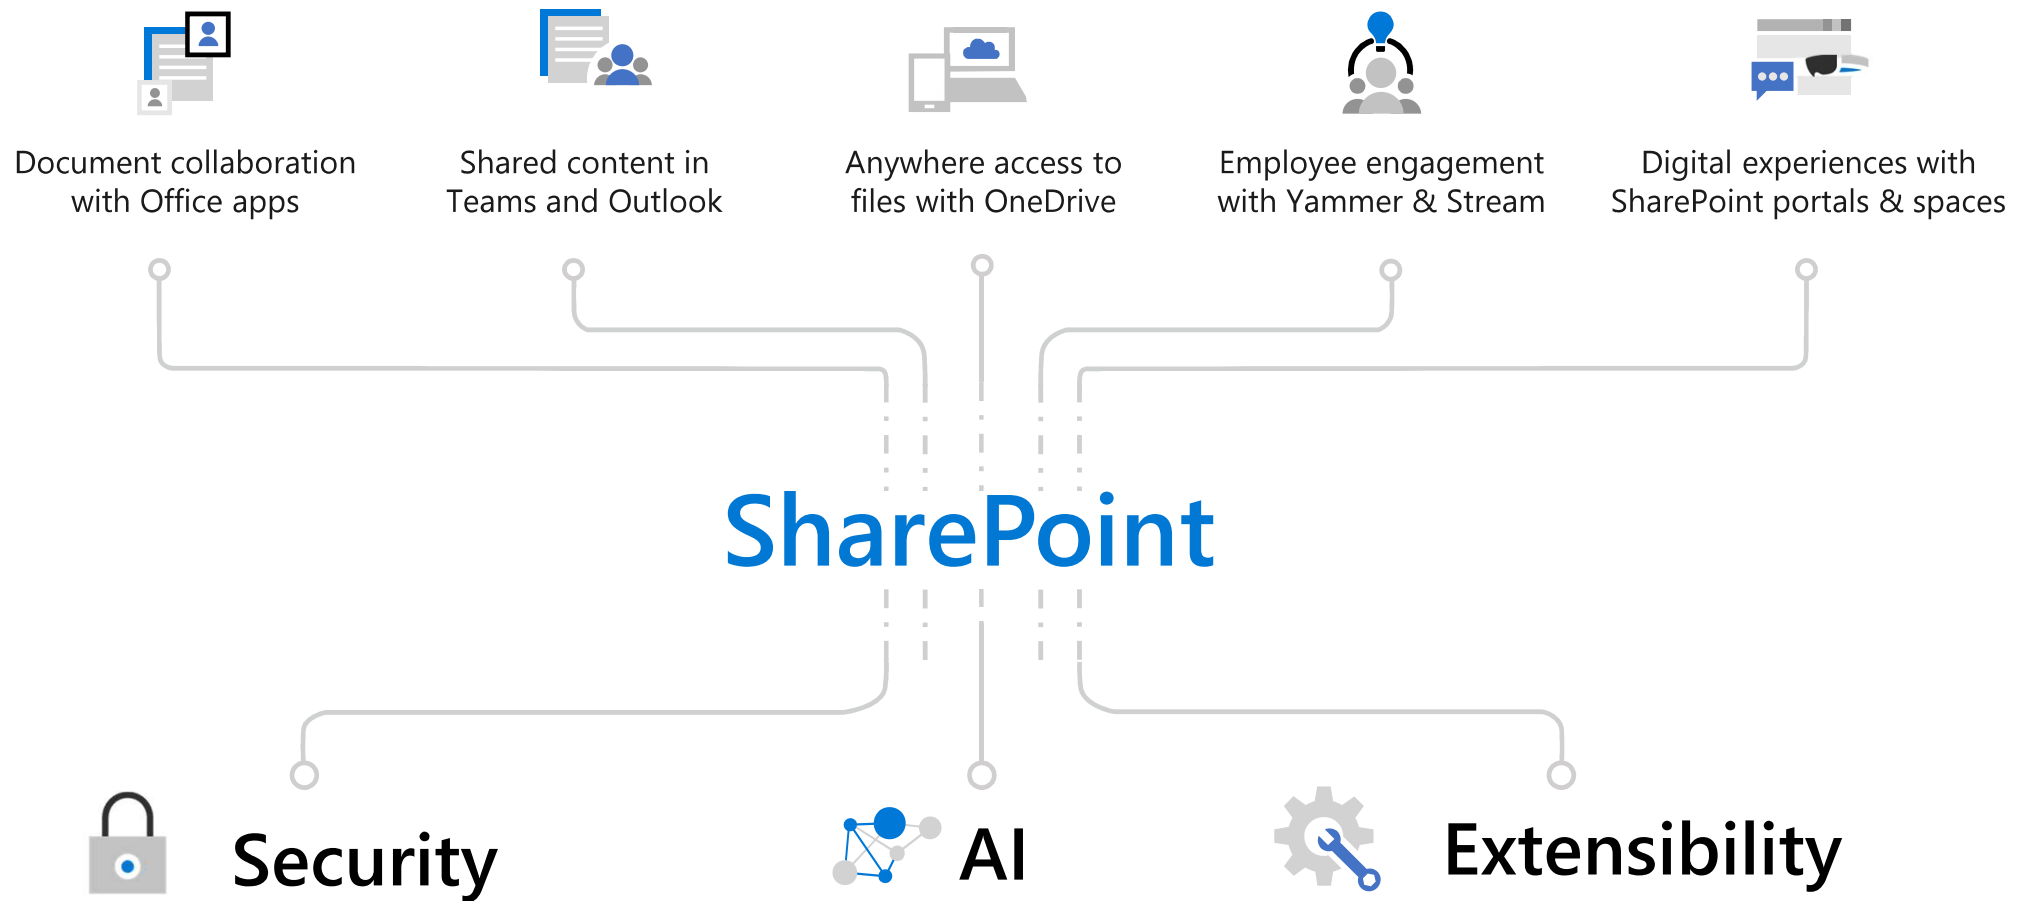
Document collaboration with Office apps

Shared content in Teams and Outlook

Anywhere access to files with OneDrive

Employee engagement with Yammer & Stream

Digital experiences with SharePoint portals & spaces

SharePoint

Security

AI

Extensibility